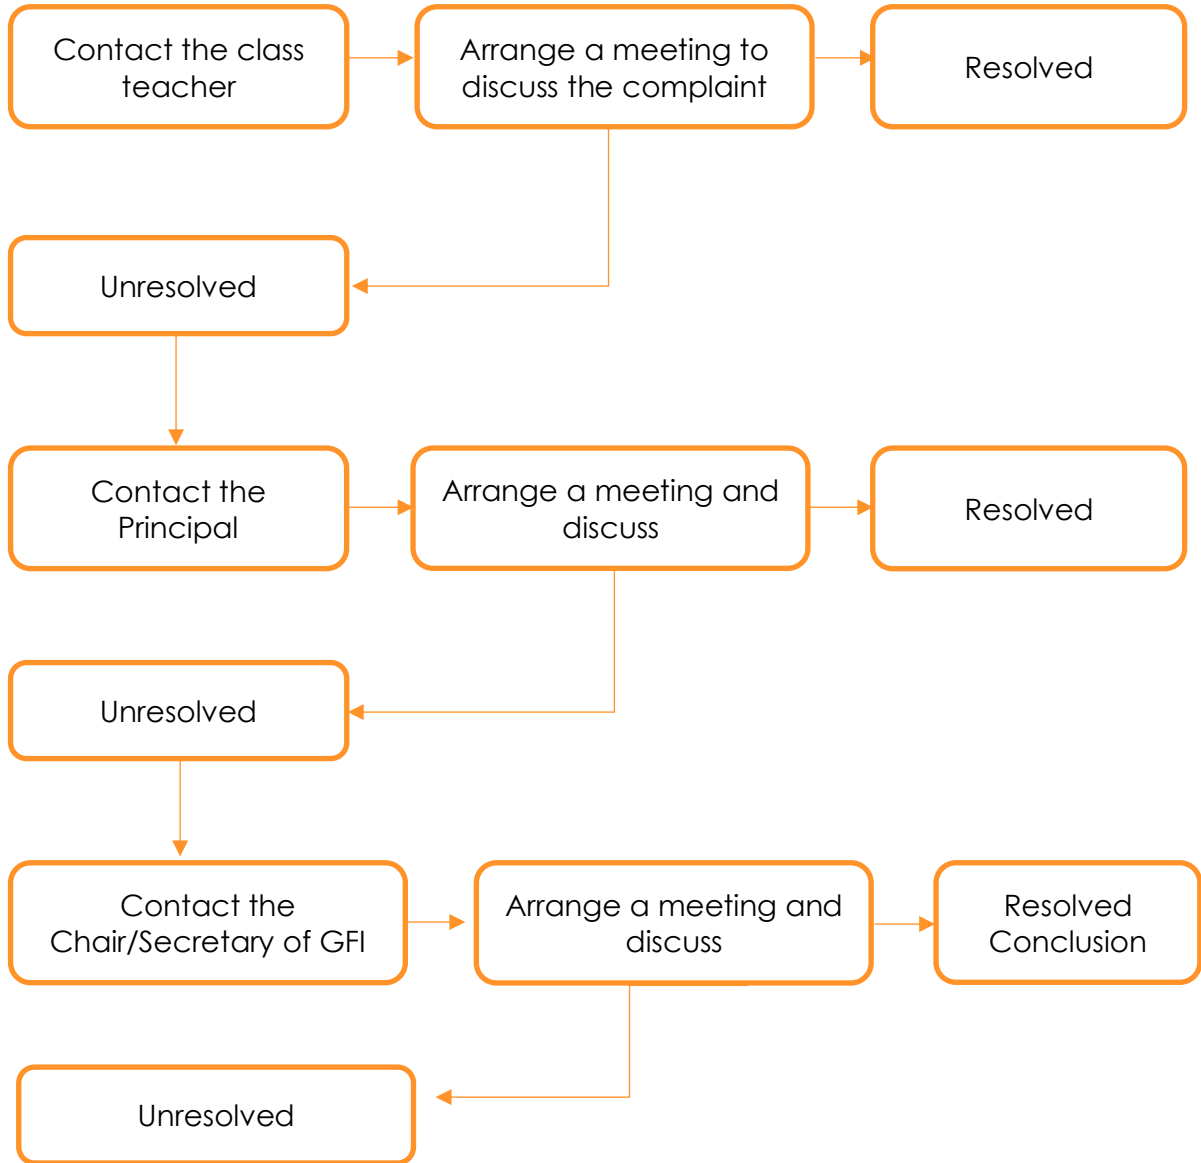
Contact the class teacher

Arrange a meeting to discuss the complaint

Resolved

Unresolved

Contact the Principal

Arrange a meeting and discuss

Resolved

Unresolved

Contact the Chair/Secretary of GFI

Arrange a meeting and discuss

Resolved Conclusion

Unresolved